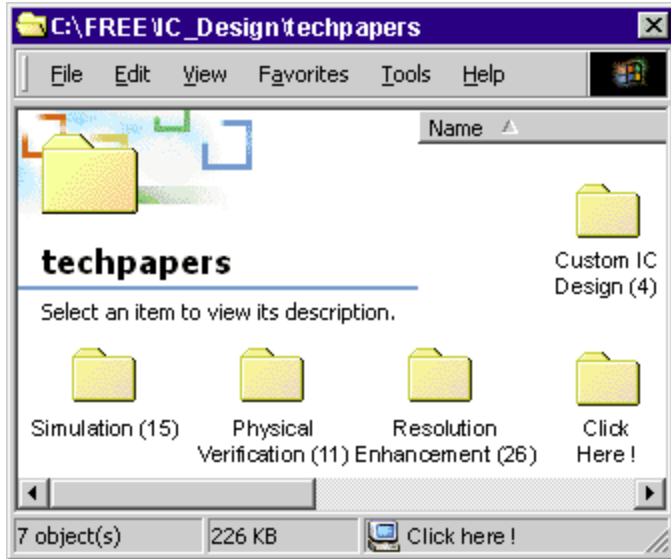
C:\FREE\IC_Design\techpapers

File Edit View Favorites Tools Help

Name

techpapers

Select an item to view its description.

Custom IC Design (4)

Simulation (15)

Physical Verification (11)

Resolution Enhancement (26)

Click Here !

7 object(s)

226 KB

Click here !